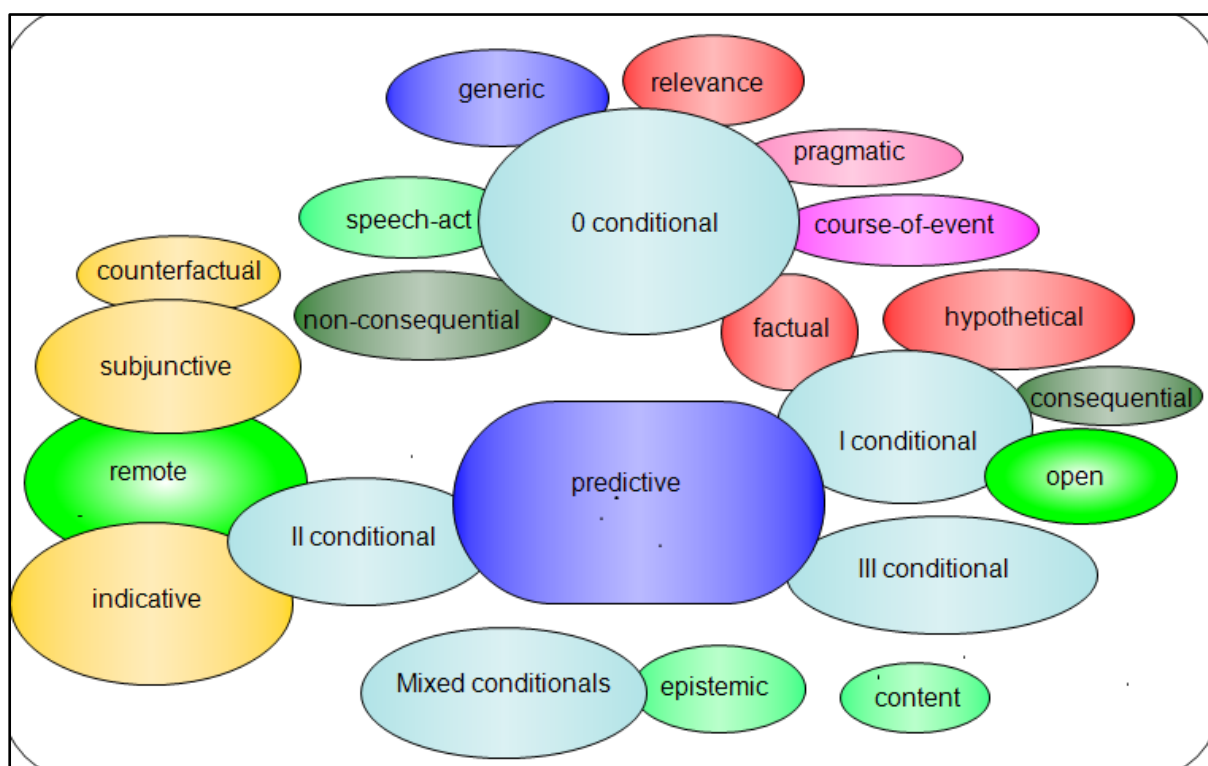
generic

relevance

pragmatic

speech-act

0 conditional

course-of-event

counterfactual

non-consequential

factual

hypothetical

subjunctive

consequential

I conditional

remote

predictive

open

II conditional

indicative

III conditional

Mixed conditionals

epistemic

content